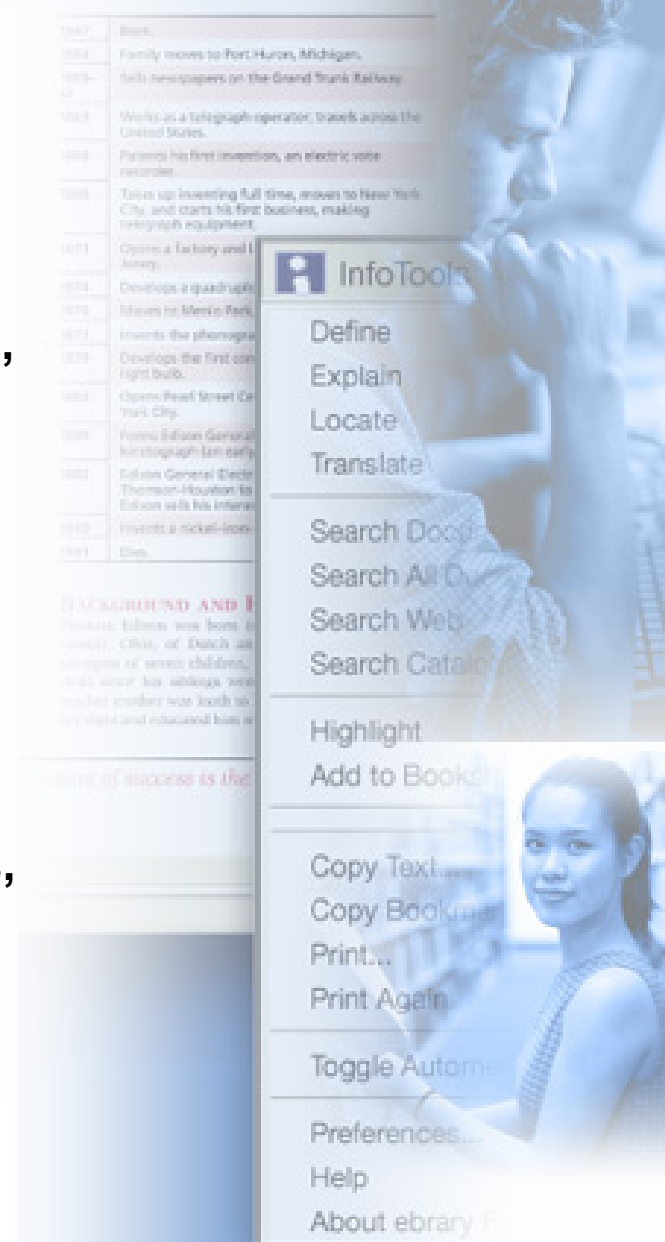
| 1847 | Born. |
|---|---|
| 1854 | Family moves to Port Huron, Michigan. |
| 1859–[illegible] | Sells newspapers on the Grand Trunk Railway. |
| 1863 | Works as a telegraph operator; travels across the United States. |
| 1868 | Patents his first invention, an electric vote recorder. |
| 1869 | Takes up inventing full time, moves to New York City, and starts his first business, making telegraph equipment. |
| 1871 | Opens a factory and l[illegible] Jersey. |
| 1874 | Develops a quadruple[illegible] |
| 1876 | Moves to Menlo Park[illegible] |
| 1877 | Invents the phonogra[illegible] |
| 1879 | Develops the first co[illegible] light bulb. |
| 1882 | Opens Pearl Street C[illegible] York City. |
| 1889 | Forms Edison Genera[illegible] kinetograph (an early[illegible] |
| 1892 | Edison General Electr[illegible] Thomson-Houston to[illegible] Edison sells his inter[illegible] |
| 1910 | Invents a nickel-iron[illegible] |
| 1931 | Dies. |

BACKGROUND AND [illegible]
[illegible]

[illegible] of success is the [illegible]

InfoTools
Define
Explain
Locate
Translate
Search Doc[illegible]
Search All D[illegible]
Search Web
Search Catal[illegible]
Highlight
Add to Books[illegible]
Copy Text...
Copy Book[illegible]
Print...
Print Again
Toggle Autom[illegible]
Preferences...
Help
About ebrary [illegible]